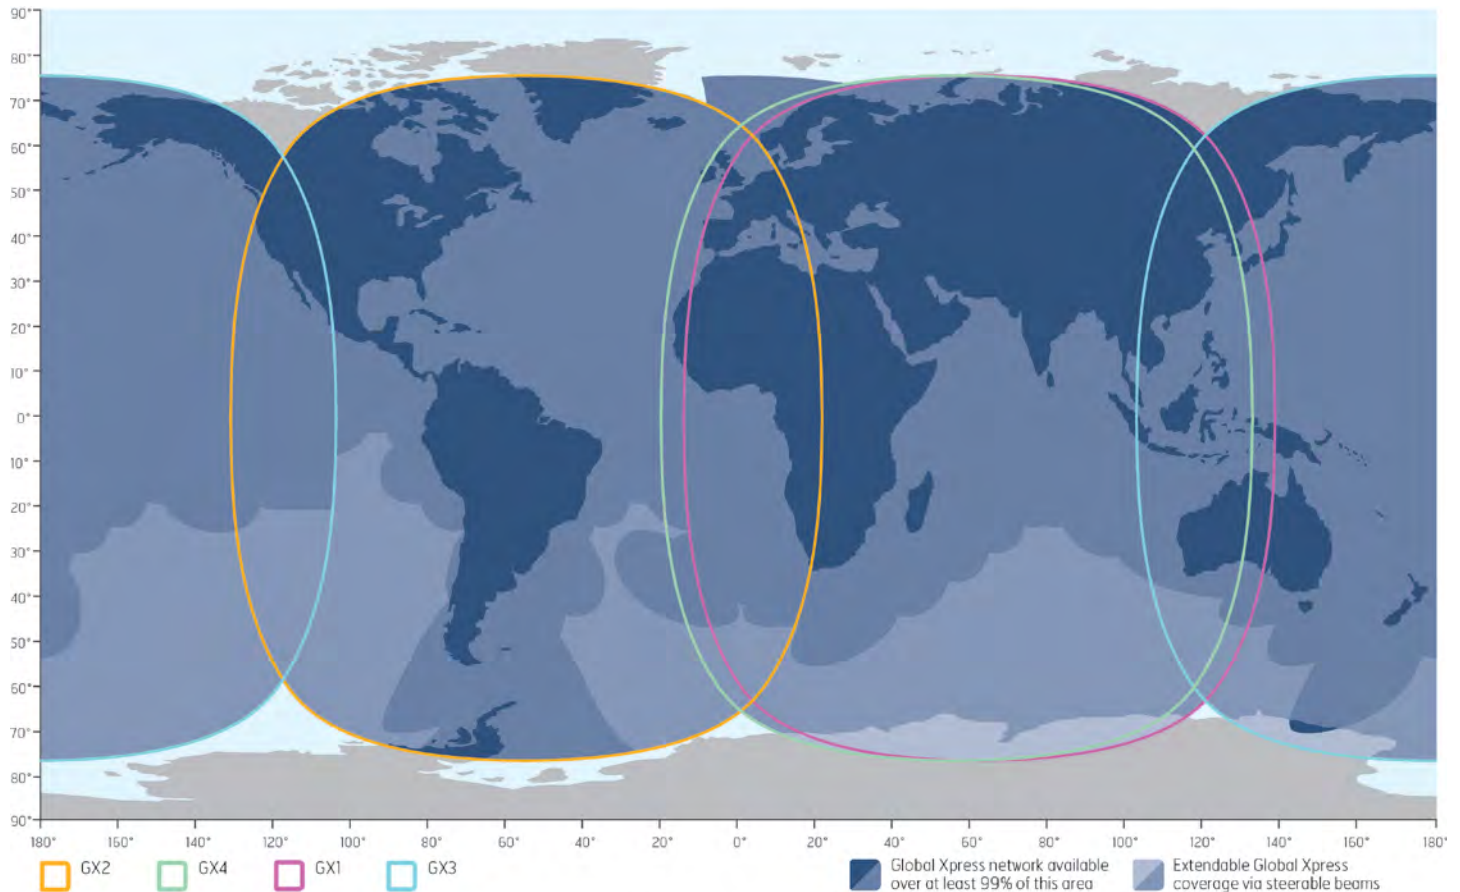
90°
80°
70°
60°
50°
40°
30°
20°
10°
0°
10°
20°
30°
40°
50°
60°
70°
80°
90°

180° 160° 140° 120° 100° 80° 60° 40° 20° 0° 20° 40° 60° 80° 100° 120° 140° 160° 180°

GX2
GX4
GX1
GX3

Global Xpress network available over at least 99% of this area

Extendable Global Xpress coverage via steerable beams